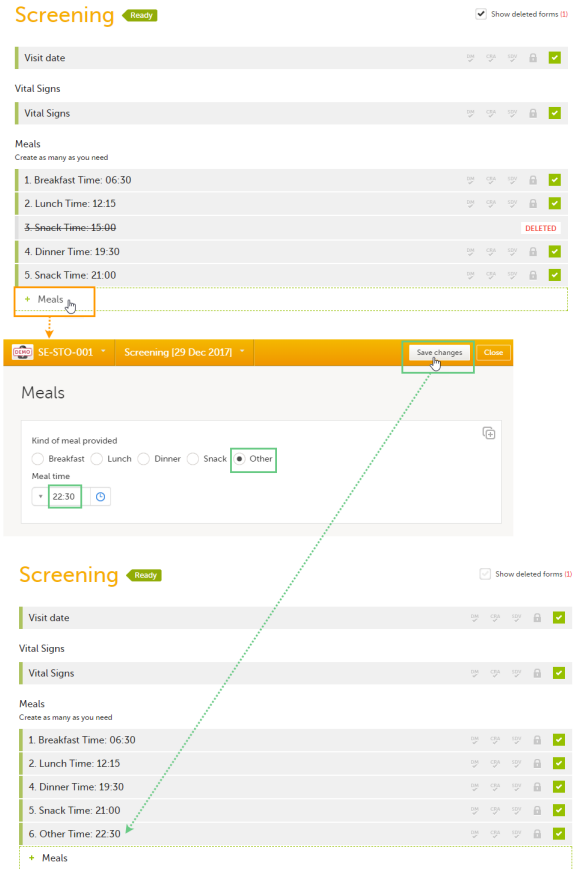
Screening Ready

Show deleted forms (1)

Visit date

Vital Signs

Vital Signs

Meals
Create as many as you need

1. Breakfast Time: 06:30

2. Lunch Time: 12:15

3. Snack Time: 15:00 DELETED

4. Dinner Time: 19:30

5. Snack Time: 21:00

+ Meals

DEMO SE-STO-001 Screening [29 Dec 2017] Save changes Close

Meals

Kind of meal provided
Breakfast Lunch Dinner Snack Other
Meal time
22:30

Screening Ready

Show deleted forms (1)

Visit date

Vital Signs

Vital Signs

Meals
Create as many as you need

1. Breakfast Time: 06:30

2. Lunch Time: 12:15

4. Dinner Time: 19:30

5. Snack Time: 21:00

6. Other Time: 22:30

+ Meals